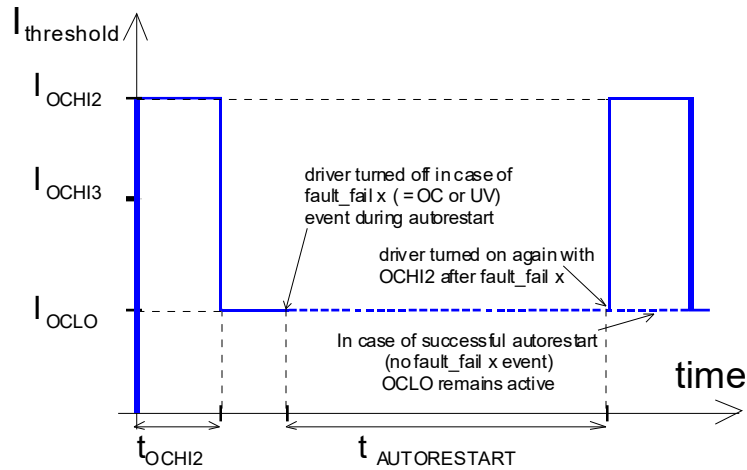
$I_{threshold}$

$I_{OCHI2}$

$I_{OCHI3}$

$I_{OCLO}$

driver turned off in case of fault_fail x ( = OC or UV) event during autorestart

driver turned on again with OCHI2 after fault_fail x

In case of successful autorestart (no fault_fail x event) OCLO remains active

time

$t_{OCHI2}$

$t_{AUTORESTART}$